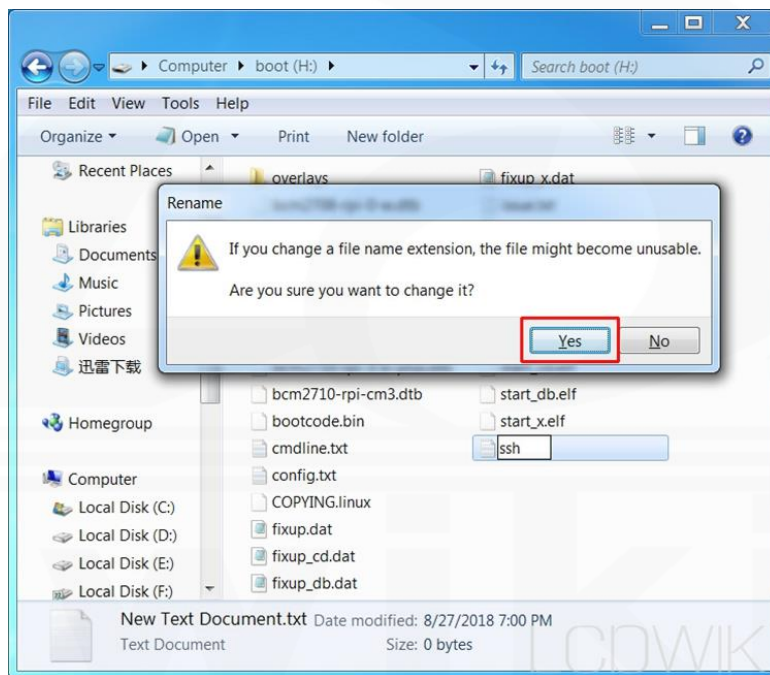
Computer ▸ boot (H:) ▸

Search boot (H:)

File Edit View Tools Help

Organize ▾ Open ▾ Print New folder

Recent Places

Libraries

Documents

Music

Pictures

Videos

迅雷下载

Homegroup

Computer

Local Disk (C:)

Local Disk (D:)

Local Disk (E:)

Local Disk (F:)

overlays

fixup_x.dat

Rename

If you change a file name extension, the file might become unusable.

Are you sure you want to change it?

Yes

No

bcm2710-rpi-cm3.dtb

bootcode.bin

cmdline.txt

config.txt

COPYING.linux

fixup.dat

fixup_cd.dat

fixup_db.dat

start_db.elf

start_x.elf

ssh

New Text Document.txt Date modified: 8/27/2018 7:00 PM

Text Document Size: 0 bytes

LCDWIKI